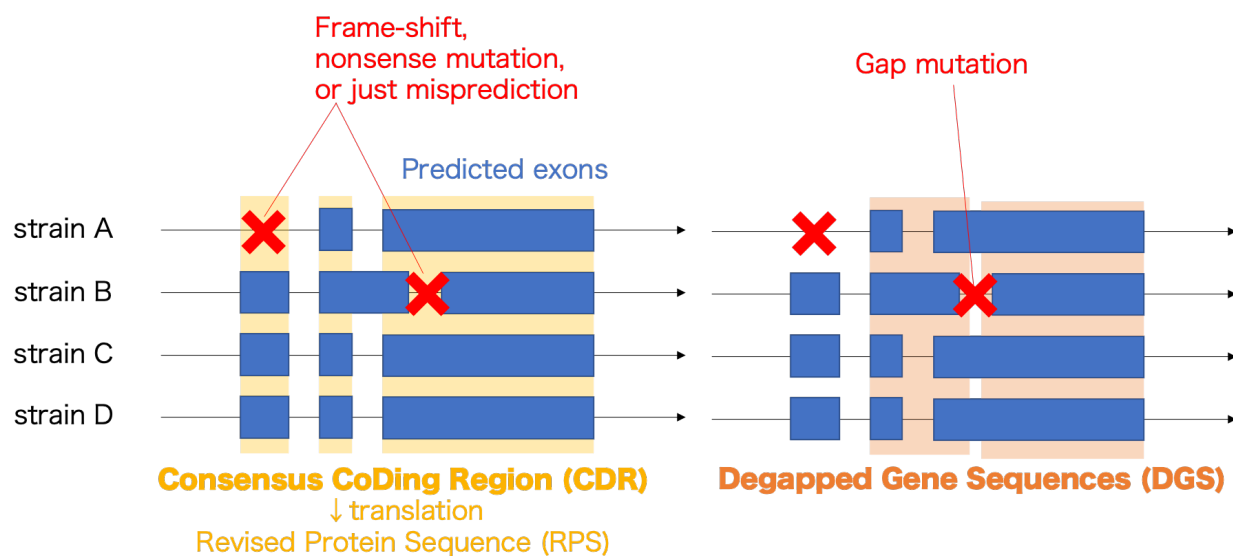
Frame-shift, nonsense mutation, or just misprediction

Gap mutation

Predicted exons

strain A

strain B

strain C

strain D

Consensus CoDing Region (CDR)
↓ translation
Revised Protein Sequence (RPS)

Degapped Gene Sequences (DGS)